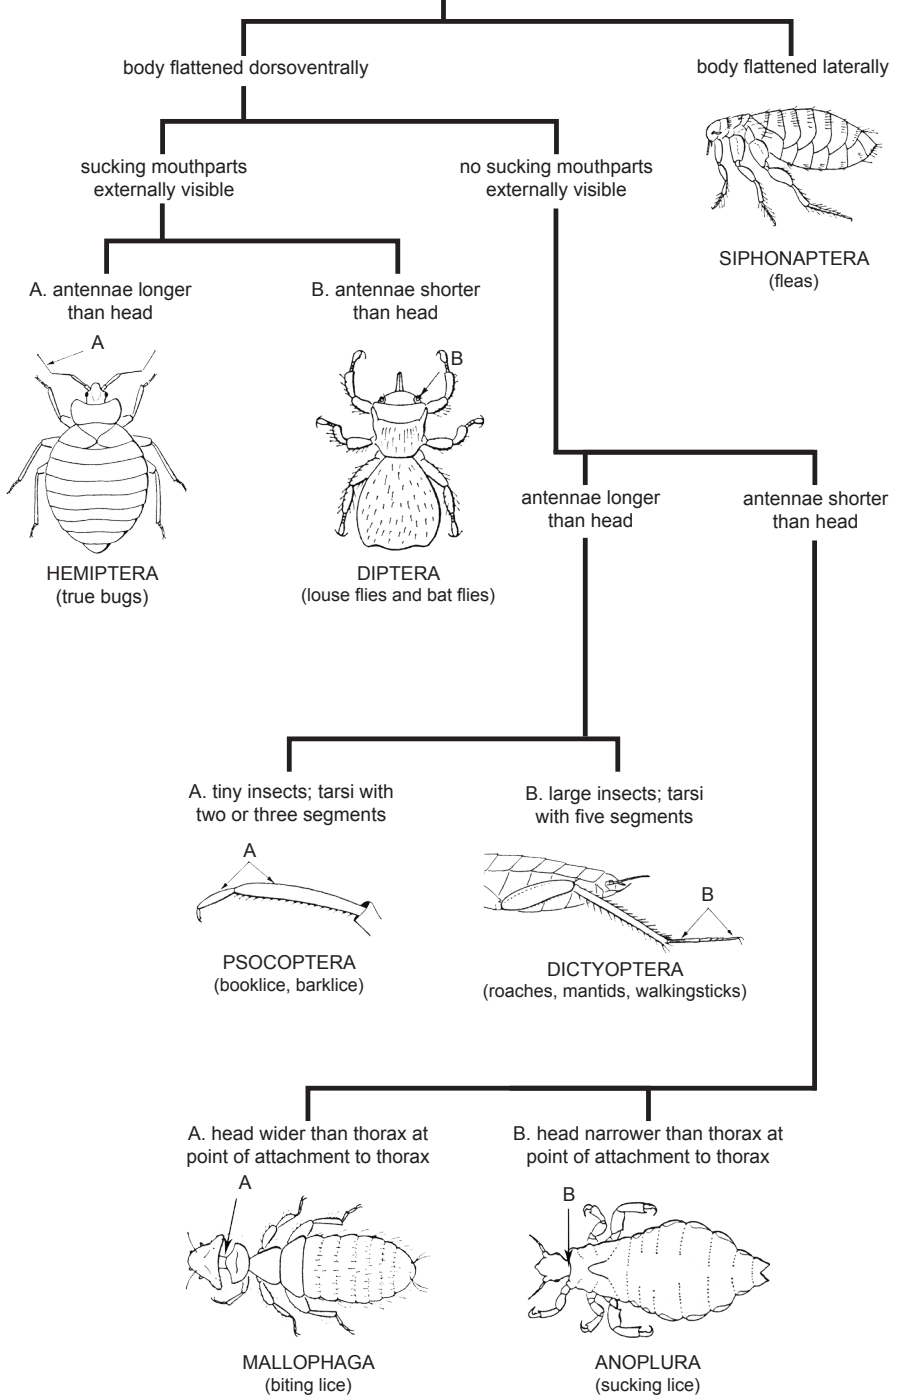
body flattened dorsoventrally

body flattened laterally

SIPHONAPTERA
(fleas)

sucking mouthparts externally visible

no sucking mouthparts externally visible

A. antennae longer than head

B. antennae shorter than head

A

B

HEMIPTERA
(true bugs)

DIPTERA
(louse flies and bat flies)

antennae longer than head

antennae shorter than head

A. tiny insects; tarsi with two or three segments

B. large insects; tarsi with five segments

A

B

PSOCOPTERA
(booklice, barklice)

DICTYOPTERA
(roaches, mantids, walkingsticks)

A. head wider than thorax at point of attachment to thorax

B. head narrower than thorax at point of attachment to thorax

A

B

MALLOPHAGA
(biting lice)

ANOPLURA
(sucking lice)